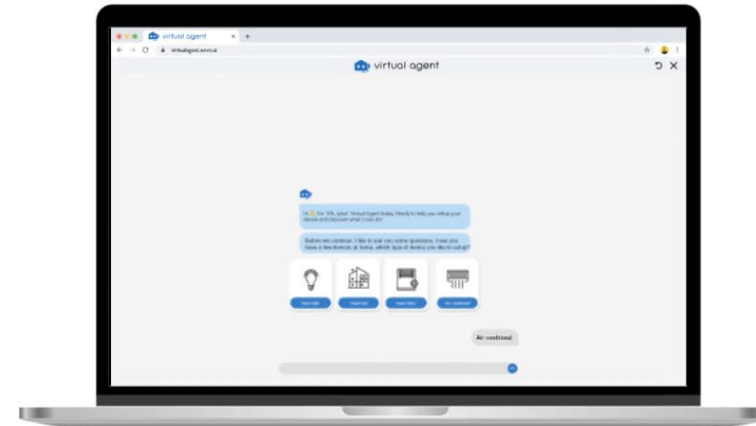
virtual agent

virtualagent.service

virtual agent

Hi 👋, I'm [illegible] Virtual Agent today. Ready to help you setup your device and discover what it can do!

Before we continue, I like to ask you some questions. I see you have a few devices at home, which type of device you like to setup?

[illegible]

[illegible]

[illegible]

Air conditioner

Air conditioner